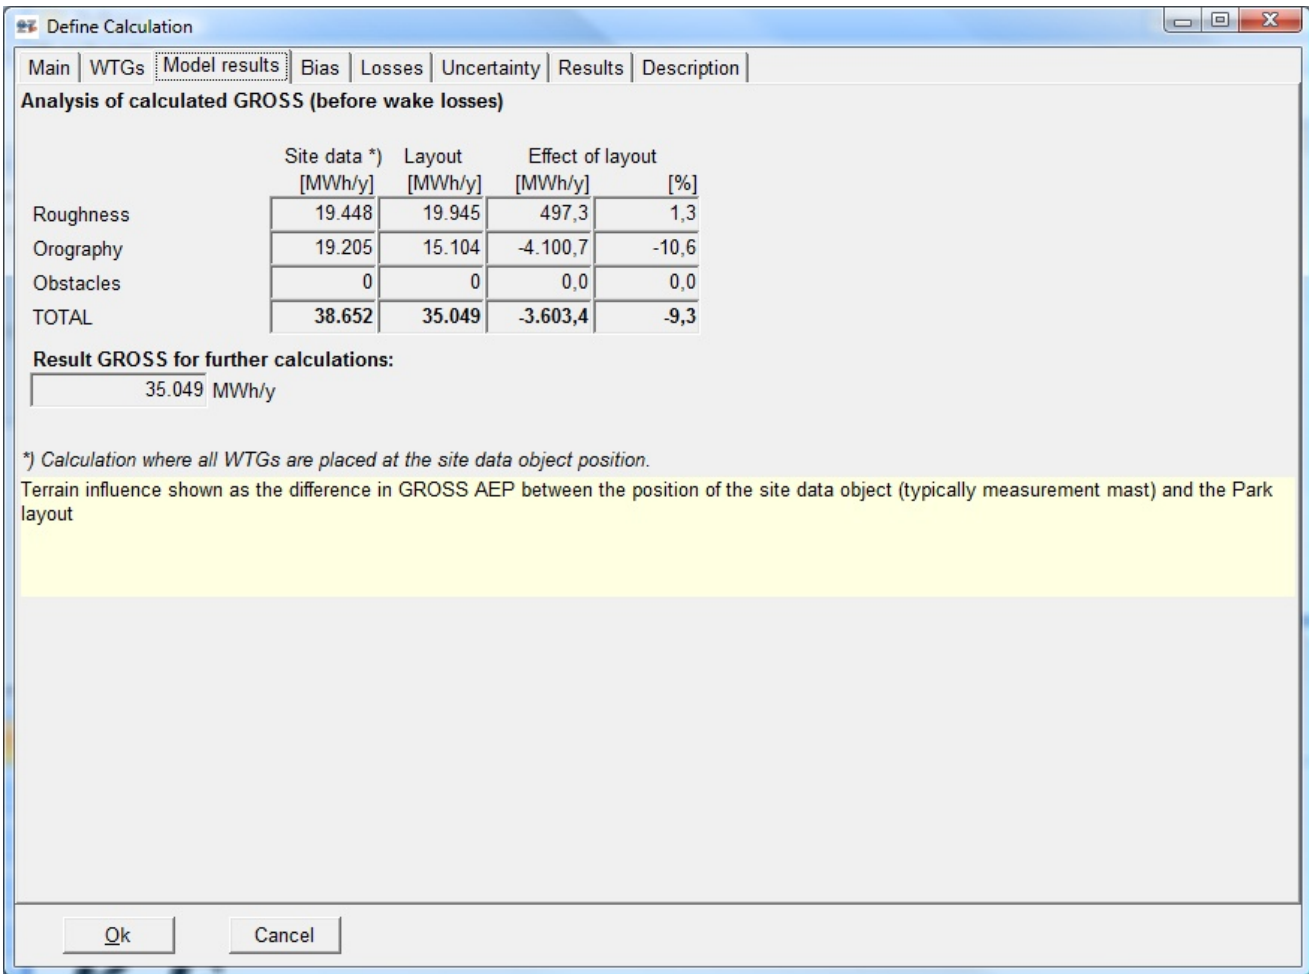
Define Calculation

Main | WTGs | Model results | Bias | Losses | Uncertainty | Results | Description

Analysis of calculated GROSS (before wake losses)

| | Site data *) [MWh/y] | Layout [MWh/y] | Effect of layout [MWh/y] | [%] |
|---|---|---|---|---|
| Roughness | 19.448 | 19.945 | 497,3 | 1,3 |
| Orography | 19.205 | 15.104 | -4.100,7 | -10,6 |
| Obstacles | 0 | 0 | 0,0 | 0,0 |
| TOTAL | 38.652 | 35.049 | -3.603,4 | -9,3 |

Result GROSS for further calculations:
35.049 MWh/y

*) Calculation where all WTGs are placed at the site data object position.

Terrain influence shown as the difference in GROSS AEP between the position of the site data object (typically measurement mast) and the Park layout

Ok

Cancel